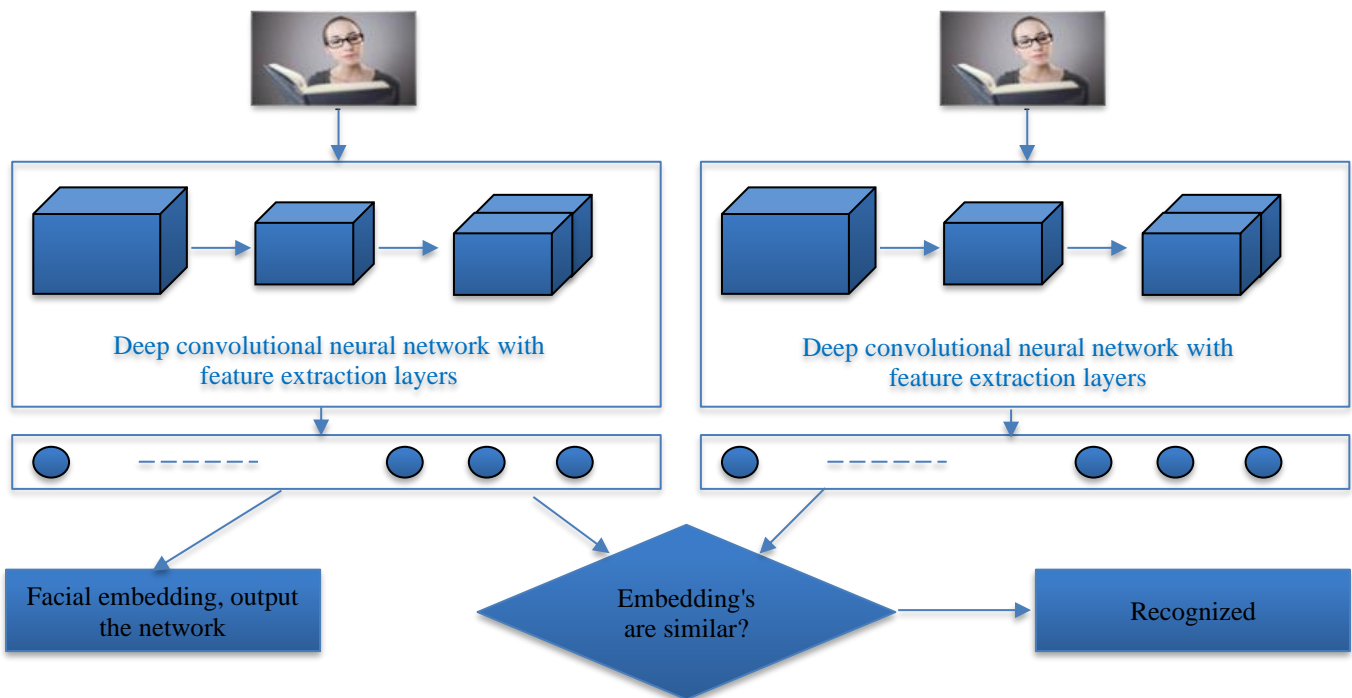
Deep convolutional neural network with feature extraction layers

Deep convolutional neural network with feature extraction layers

Facial embedding, output the network

Embedding's are similar?

Recognized